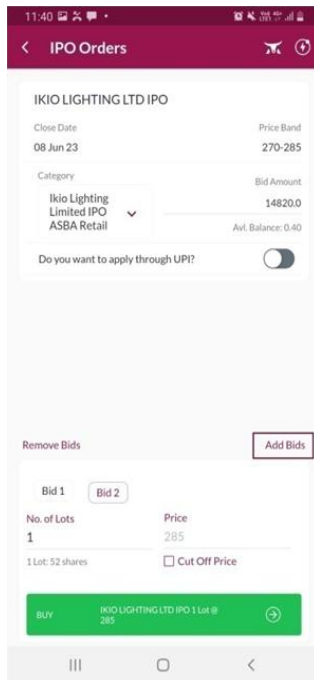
11:40

IPO Orders

IKIO LIGHTING LTD IPO

Close Date
08 Jun 23

Price Band
270-285

Category
Ikio Lighting Limited IPO ASBA Retail

Bid Amount
14820.0

Avl. Balance: 0.40

Do you want to apply through UPI?

Remove Bids

Add Bids

Bid 1

Bid 2

No. of Lots
1

Price
285

1 Lot: 52 shares

Cut Off Price

BUY

IKIO LIGHTING LTD IPO 1 Lot @ 285